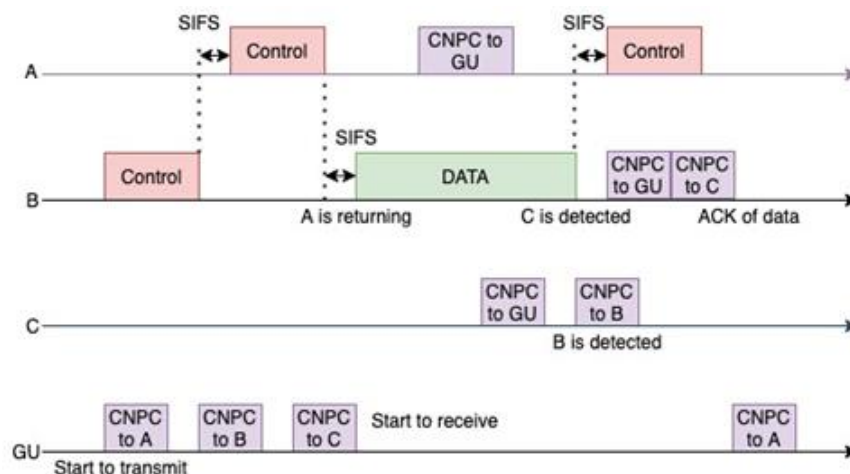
SIFS
Control
CNPC to GU
SIFS
Control
A
SIFS
Control
DATA
CNPC to GU
CNPC to C
B
A is returning
C is detected
ACK of data
CNPC to GU
CNPC to B
C
B is detected
CNPC to A
CNPC to B
CNPC to C
Start to receive
CNPC to A
GU
Start to transmit